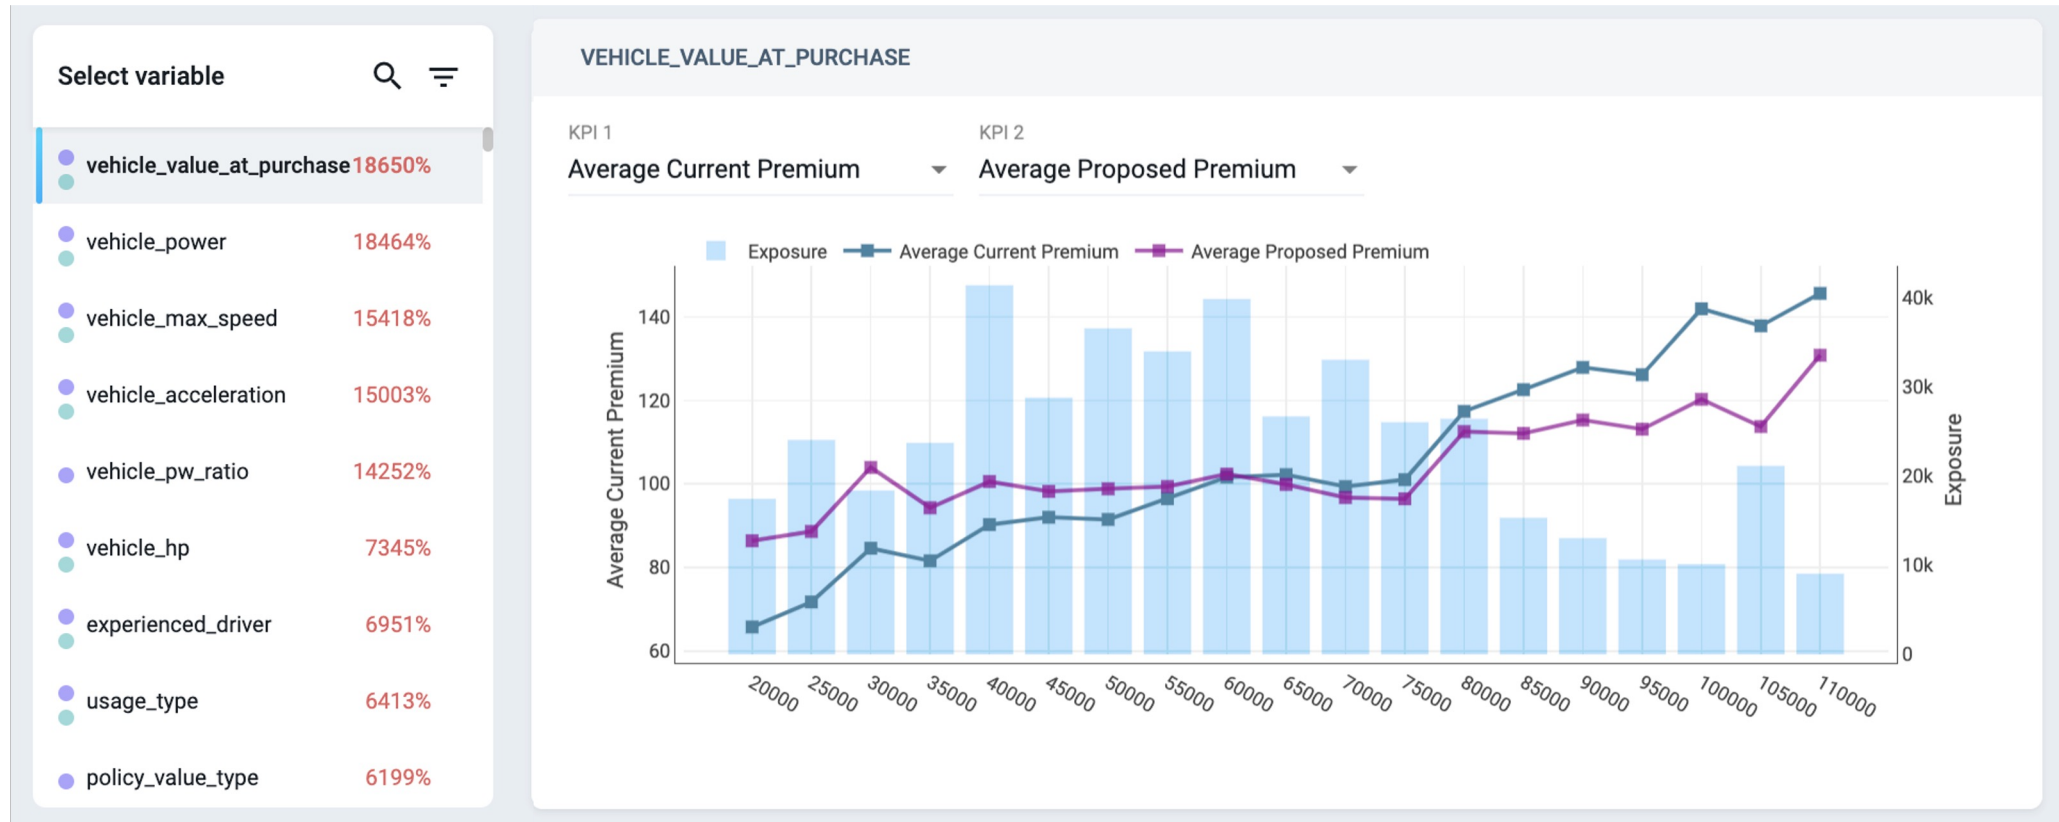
Select variable

vehicle_value_at_purchase 18650%
vehicle_power 18464%
vehicle_max_speed 15418%
vehicle_acceleration 15003%
vehicle_pw_ratio 14252%
vehicle_hp 7345%
experienced_driver 6951%
usage_type 6413%
policy_value_type 6199%

VEHICLE_VALUE_AT_PURCHASE

KPI 1
Average Current Premium

KPI 2
Average Proposed Premium

Exposure
Average Current Premium
Average Proposed Premium

Average Current Premium
140
120
100
80
60

Exposure
40k
30k
20k
10k
0

20000 25000 30000 35000 40000 45000 50000 55000 60000 65000 70000 75000 80000 85000 90000 95000 100000 105000 110000